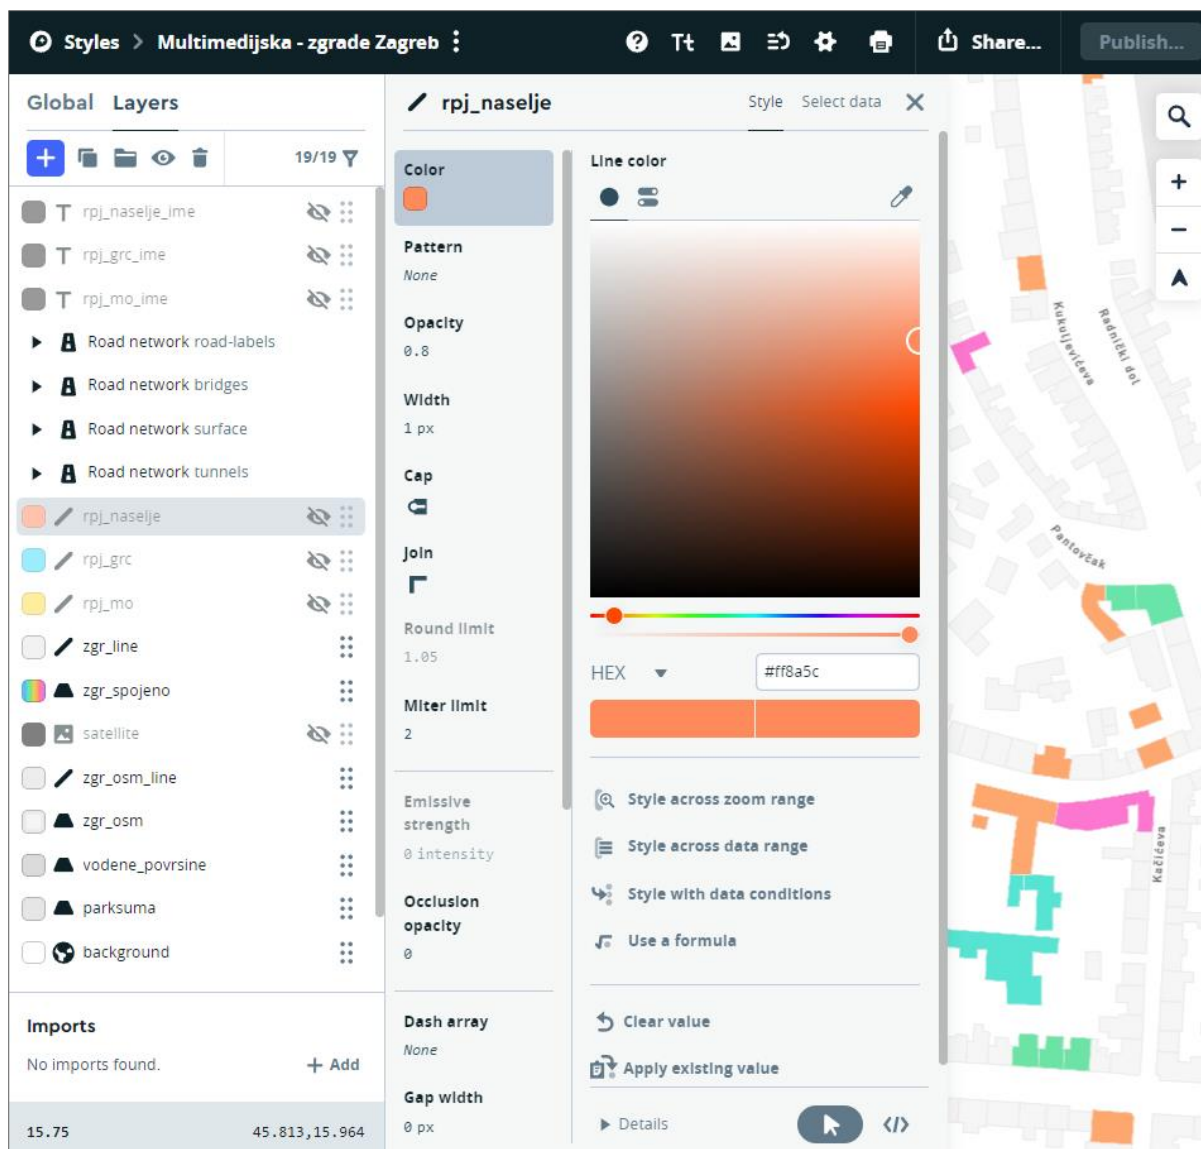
Styles > Multimedijska - zgrade Zagreb

Share...

Publish...

Global Layers

19/19

T rpj_naselje_ime

T rpj_grc_ime

T rpj_mo_ime

Road network road-labels

Road network bridges

Road network surface

Road network tunnels

rpj_naselje

rpj_grc

rpj_mo

zgr_line

zgr_spojeno

satellite

zgr_osm_line

zgr_osm

vodene_povrsine

parksuma

background

Imports

No imports found.

+ Add

15.75

45.813,15.964

rpj_naselje

Style Select data

Color

Pattern

None

Opacity

0.8

Width

1 px

Cap

Join

Round limit

1.05

Miter limit

2

Emissive strength

0 intensity

Occlusion opacity

0

Dash array

None

Gap width

0 px

Line color

HEX

#ff8a5c

Style across zoom range

Style across data range

Style with data conditions

Use a formula

Clear value

Apply existing value

Details

Kukuljevićeva

Radnički dol

Pantovčak

Kačićeva